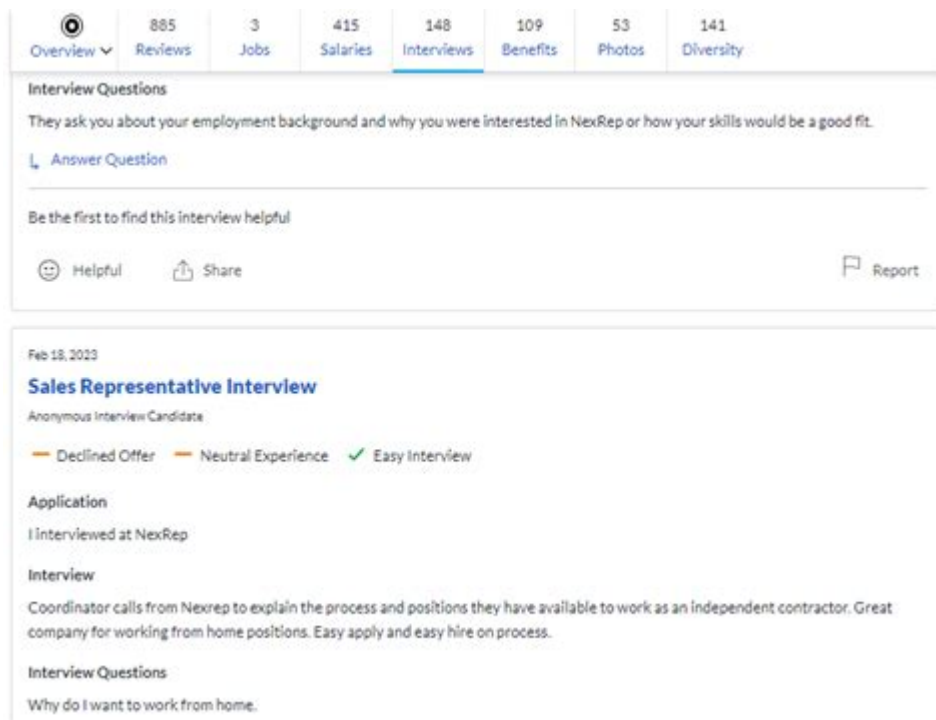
Overview 885 Reviews 3 Jobs 415 Salaries 148 Interviews 109 Benefits 53 Photos 141 Diversity

Interview Questions

They ask you about your employment background and why you were interested in NexRep or how your skills would be a good fit.

Answer Question

Be the first to find this interview helpful

Helpful Share Report

Feb 18, 2023

Sales Representative Interview

Anonymous Interview Candidate

Declined Offer Neutral Experience Easy Interview

Application

I interviewed at NexRep

Interview

Coordinator calls from Nexrep to explain the process and positions they have available to work as an independent contractor. Great company for working from home positions. Easy apply and easy hire on process.

Interview Questions

Why do I want to work from home.